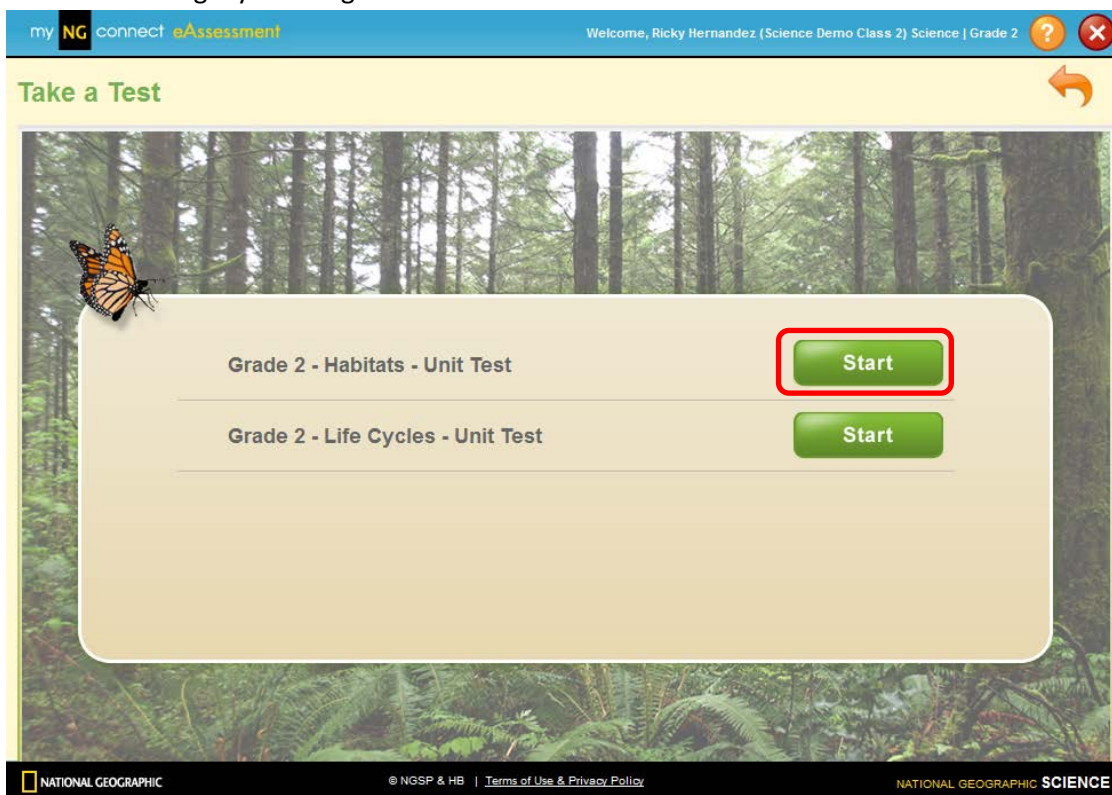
my NG connect eAssessment

Welcome, Ricky Hernandez (Science Demo Class 2) Science | Grade 2

Take a Test

Grade 2 - Habitats - Unit Test

Start

Grade 2 - Life Cycles - Unit Test

Start

NATIONAL GEOGRAPHIC

© NGSP & HB | Terms of Use & Privacy Policy

NATIONAL GEOGRAPHIC SCIENCE